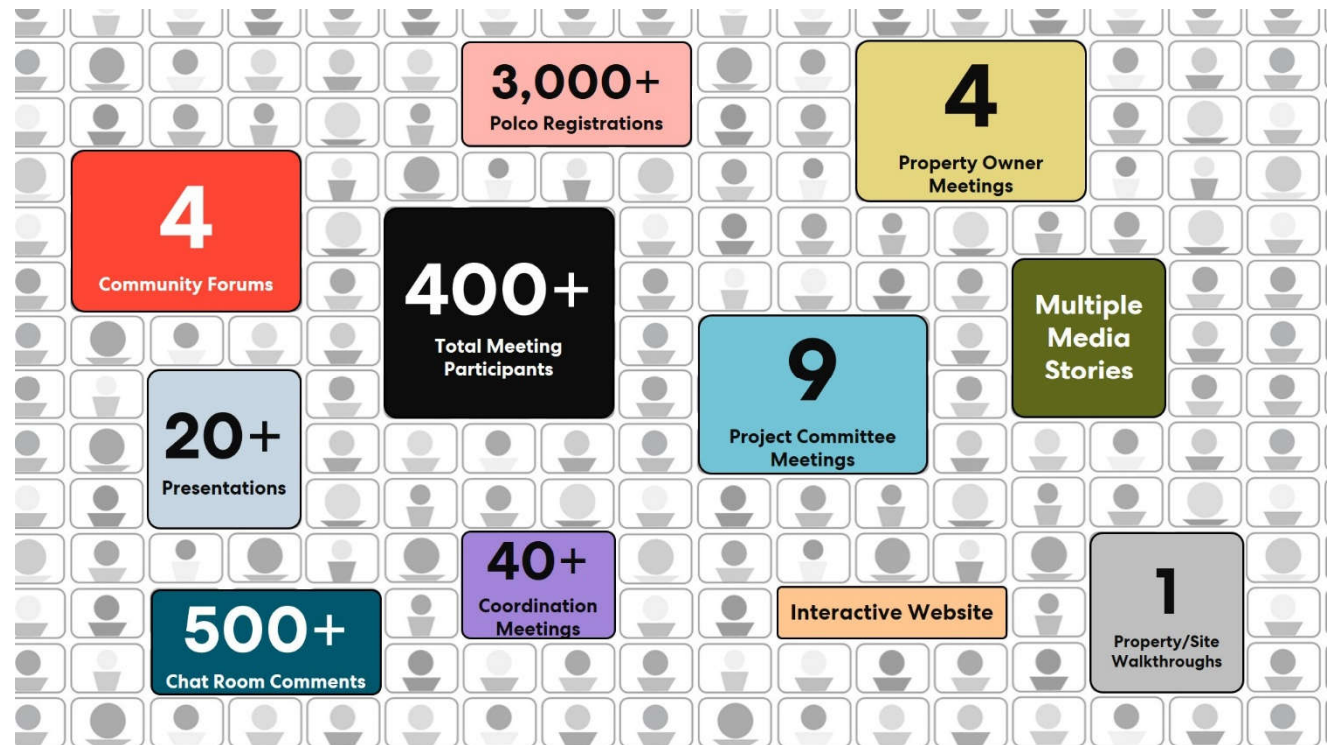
3,000+
Polco Registrations

4
Property Owner Meetings

4
Community Forums

400+
Total Meeting Participants

Multiple Media Stories

9
Project Committee Meetings

20+
Presentations

40+
Coordination Meetings

500+
Chat Room Comments

Interactive Website

1
Property/Site Walkthroughs